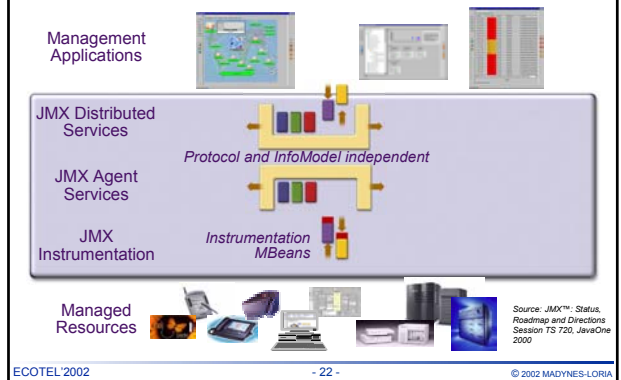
Management Applications

JMX Distributed Services

Protocol and InfoModel independent

JMX Agent Services

JMX Instrumentation

Instrumentation MBeans

Managed Resources

Source: JMX™: Status, Roadmap and Directions Session TS 720, JavaOne 2000

ECOTEL'2002

- 22 -

© 2002 MADYNES-LORIA